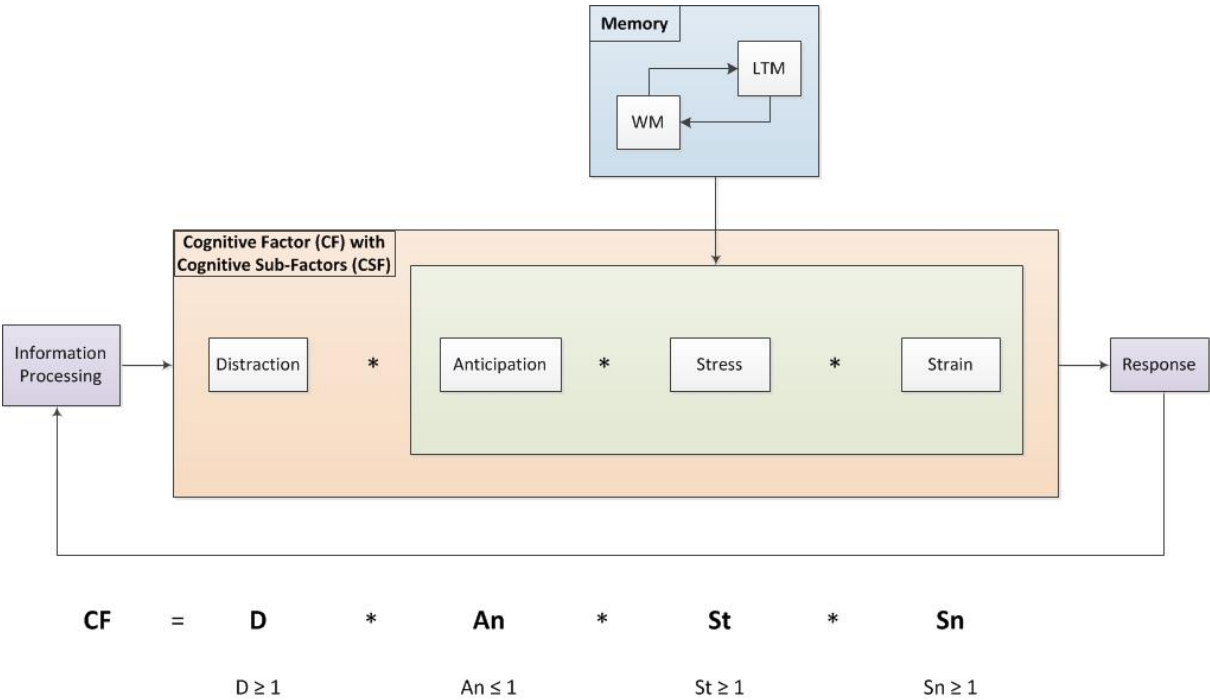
Memory

LTM

WM

Cognitive Factor (CF) with Cognitive Sub-Factors (CSF)

Information Processing

Distraction

*

Anticipation

*

Stress

*

Strain

Response

$CF = D * An * St * Sn$

$D \geq 1$ $An \leq 1$ $St \geq 1$ $Sn \geq 1$